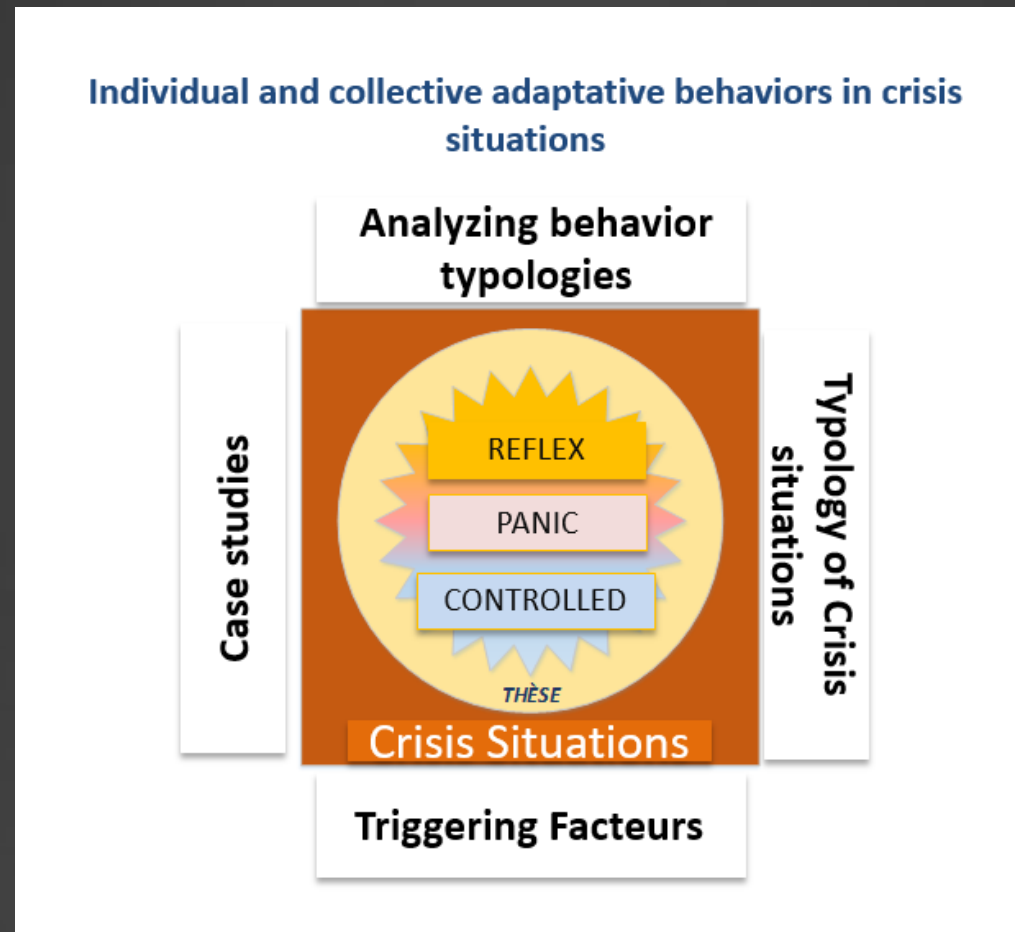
Individual and collective adaptative behaviors in crisis situations

Analyzing behavior typologies

Case studies

REFLEX

PANIC

CONTROLLED

THÈSE

Crisis Situations

Typology of Crisis situations

Triggering Facteurs